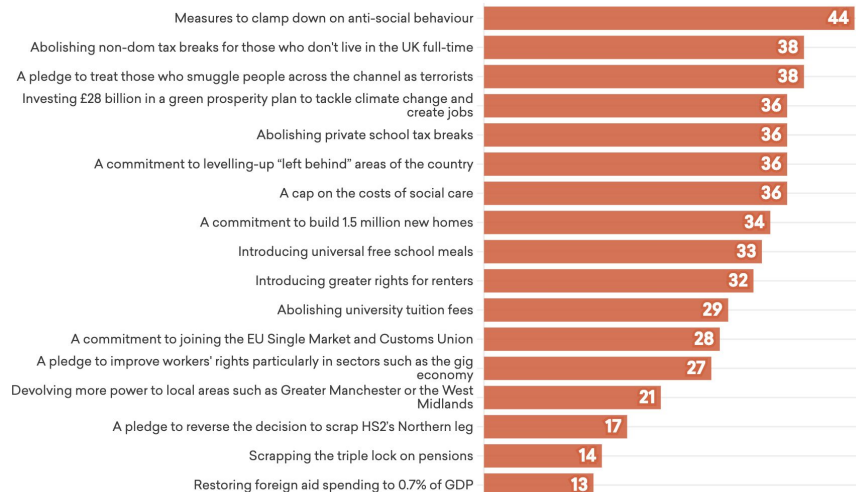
Measures to clamp down on anti-social behaviour 44
Abolishing non-dom tax breaks for those who don't live in the UK full-time 38
A pledge to treat those who smuggle people across the channel as terrorists 38
Investing £28 billion in a green prosperity plan to tackle climate change and create jobs 36
Abolishing private school tax breaks 36
A commitment to levelling-up "left behind" areas of the country 36
A cap on the costs of social care 36
A commitment to build 1.5 million new homes 34
Introducing universal free school meals 33
Introducing greater rights for renters 32
Abolishing university tuition fees 29
A commitment to joining the EU Single Market and Customs Union 28
A pledge to improve workers' rights particularly in sectors such as the gig economy 27
Devolving more power to local areas such as Greater Manchester or the West Midlands 21
A pledge to reverse the decision to scrap HS2's Northern leg 17
Scrapping the triple lock on pensions 14
Restoring foreign aid spending to 0.7% of GDP 13